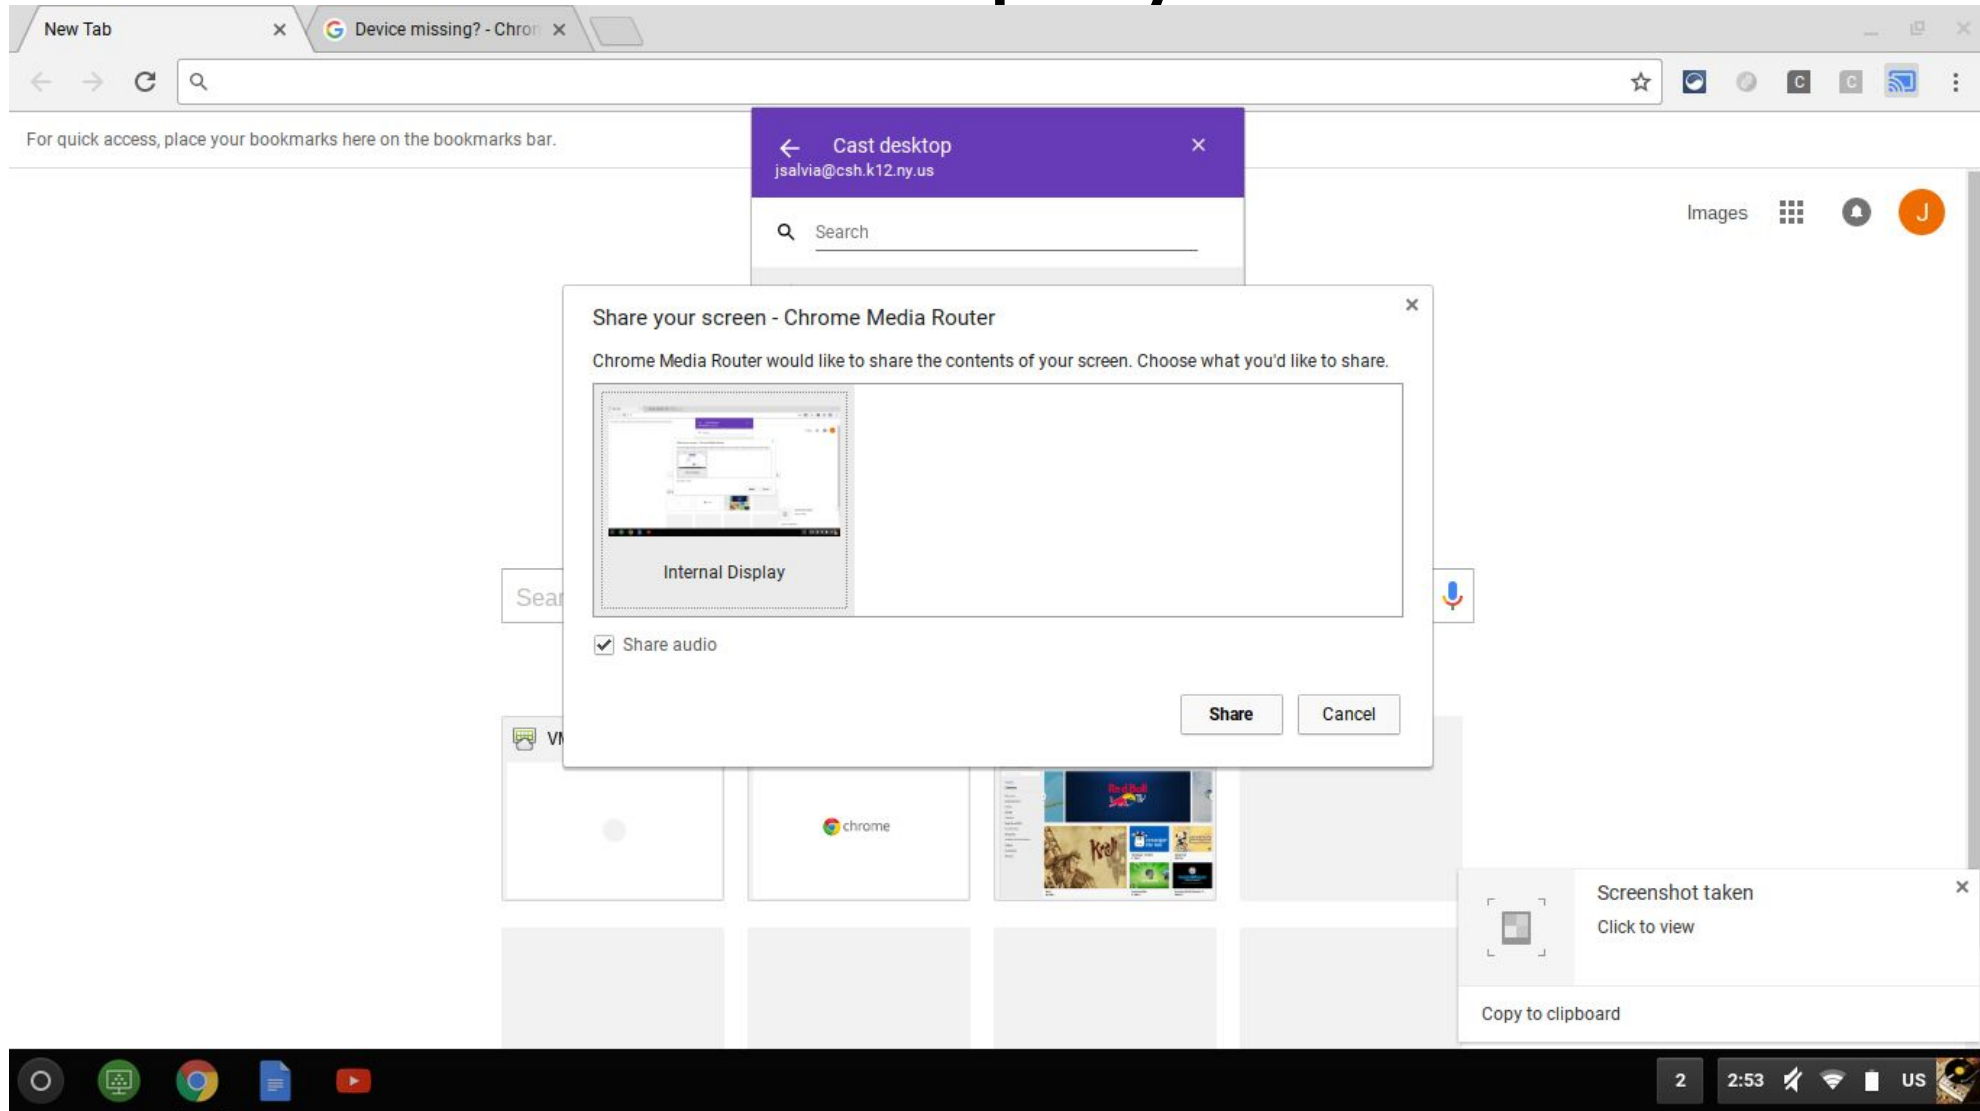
New Tab
Device missing? - Chror

For quick access, place your bookmarks here on the bookmarks bar.

Cast desktop
jsalvia@csh.k12.ny.us

Search

Images

J

Share your screen - Chrome Media Router

Chrome Media Router would like to share the contents of your screen. Choose what you'd like to share.

Internal Display

Sear

Share audio

Share
Cancel

VI

chrome

Screenshot taken
Click to view

Copy to clipboard

2
2:53
US